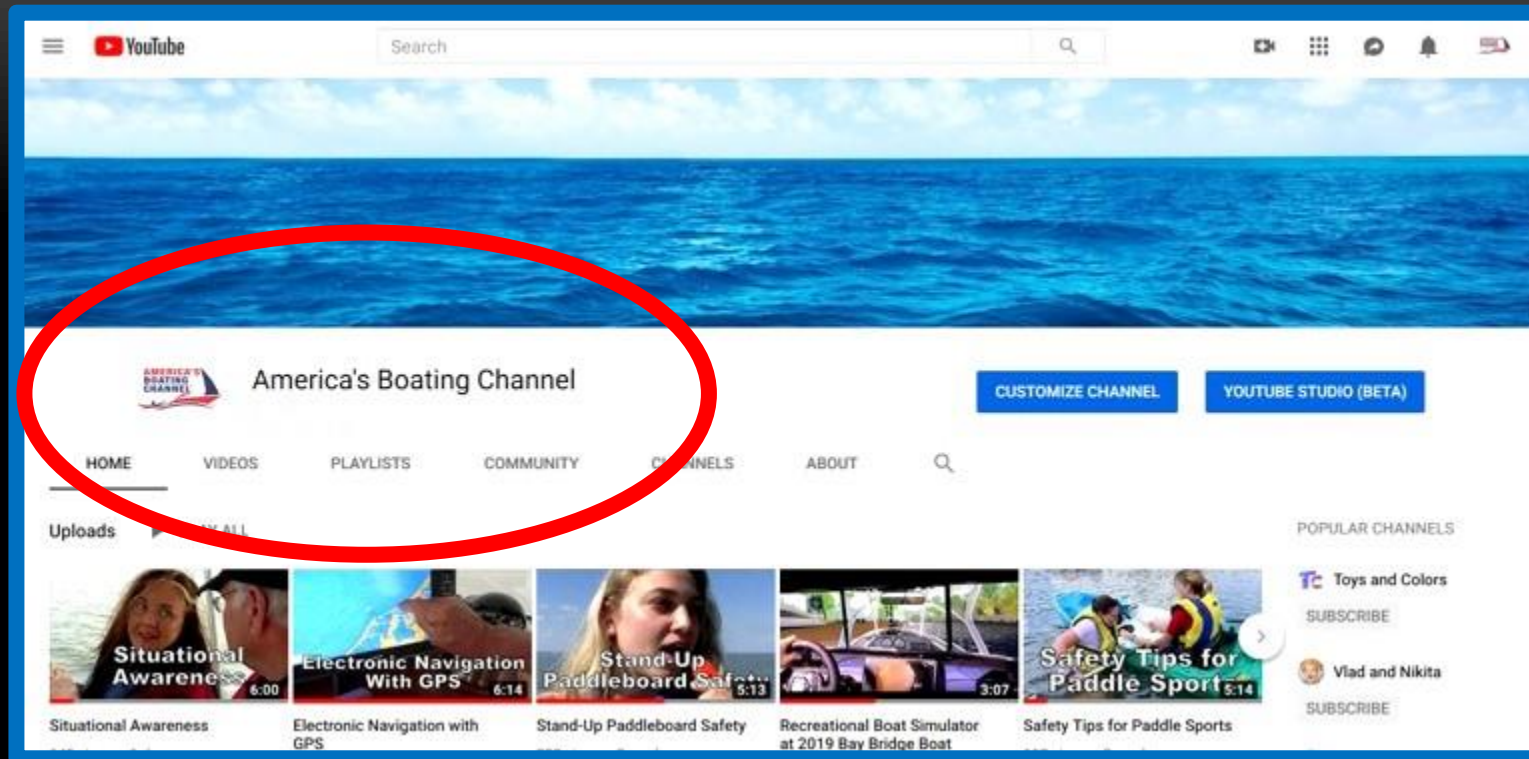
YouTube

Search

AMERICA'S BOATING CHANNEL

America's Boating Channel

CUSTOMIZE CHANNEL

YOUTUBE STUDIO (BETA)

HOME VIDEOS PLAYLISTS COMMUNITY C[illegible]NNELS ABOUT

Uploads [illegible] ALL

POPULAR CHANNELS

Toys and Colors

SUBSCRIBE

Vlad and Nikita

SUBSCRIBE

Situational Awarene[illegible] 6:00

Situational Awareness

Electronic Navigation With GPS 6:14

Electronic Navigation with GPS

Stand-Up Paddleboard Safe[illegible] 5:13

Stand-Up Paddleboard Safety

3:07

Recreational Boat Simulator at 2019 Bay Bridge Boat

Safety Tips for Paddle Sport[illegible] 5:14

Safety Tips for Paddle Sports